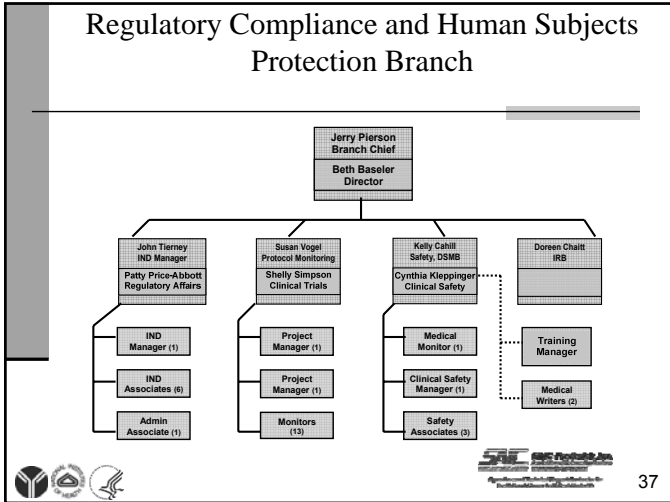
Regulatory Compliance and Human Subjects Protection Branch

Jerry Pierson
Branch Chief

Beth Baseler
Director

John Tierney
IND Manager

Patty Price-Abbott
Regulatory Affairs

Susan Vogel
Protocol Monitoring

Shelly Simpson
Clinical Trials

Kelly Cahill
Safety, DSMB

Cynthia Kleppinger
Clinical Safety

Doreen Chaitt
IRB

IND
Manager (1)

IND
Associates (6)

Admin
Associate (1)

Project
Manager (1)

Project
Manager (1)

Monitors
(13)

Medical
Monitor (1)

Clinical Safety
Manager (1)

Safety
Associates (3)

Training
Manager

Medical
Writers (2)

SAIC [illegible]

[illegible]

37